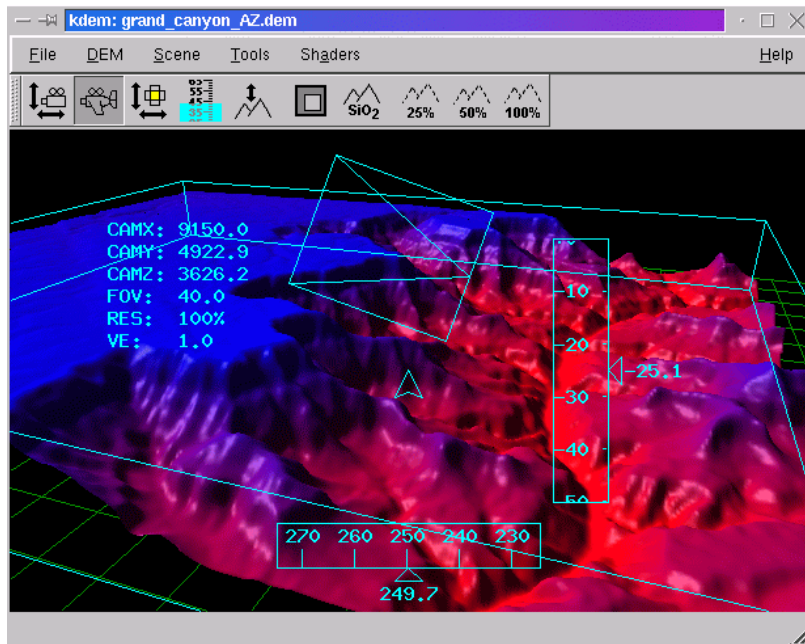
kdem: grand_canyon_AZ.dem

File DEM Scene Tools Shaders Help

65 55 45 35

$SiO_2$ 25% 50% 100%

CAMX: 9150.0
CAMY: 4922.9
CAMZ: 3626.2
FOV: 40.0
RES: 100%
VE: 1.0

-10
-20
-25.1
-30
-40
-50

270 260 250 240 230
249.7